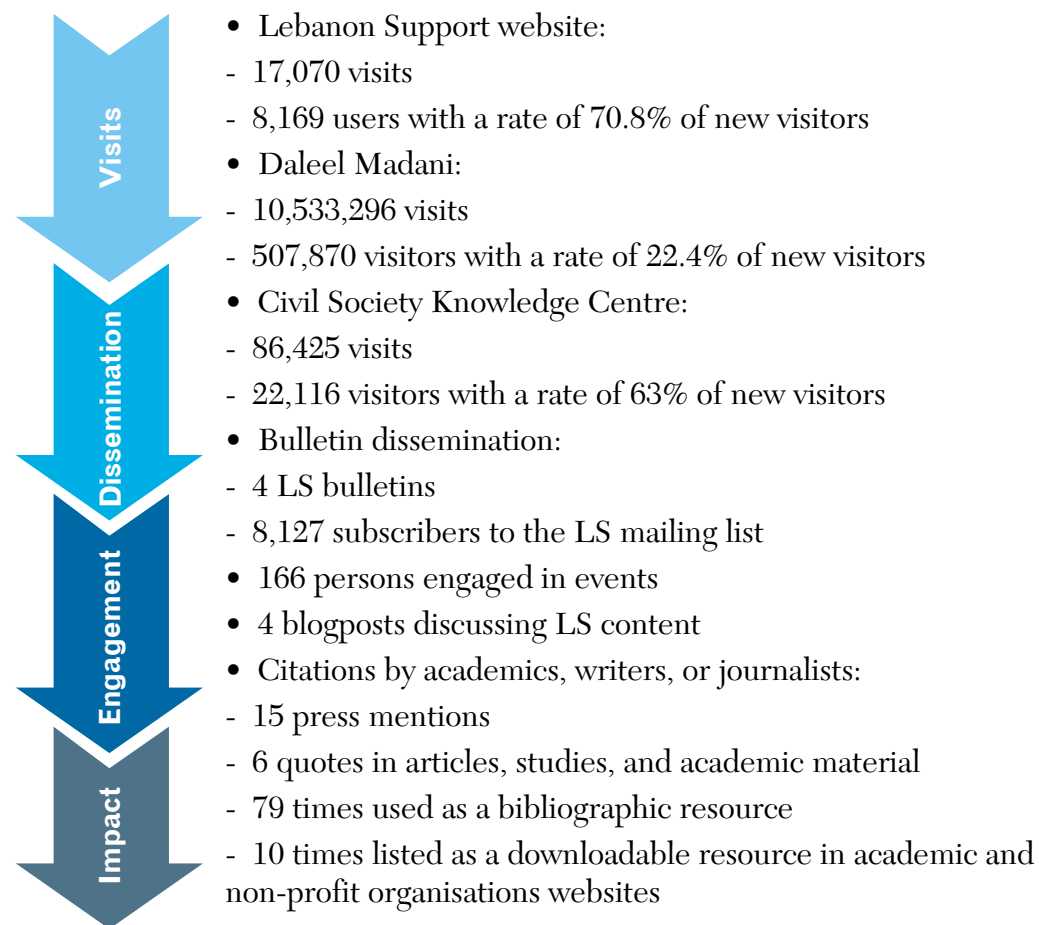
Visits

Dissemination

Engagement

Impact

• Lebanon Support website:
- 17,070 visits
- 8,169 users with a rate of 70.8% of new visitors
• Daleel Madani:
- 10,533,296 visits
- 507,870 visitors with a rate of 22.4% of new visitors
• Civil Society Knowledge Centre:
- 86,425 visits
- 22,116 visitors with a rate of 63% of new visitors
• Bulletin dissemination:
- 4 LS bulletins
- 8,127 subscribers to the LS mailing list
• 166 persons engaged in events
• 4 blogposts discussing LS content
• Citations by academics, writers, or journalists:
- 15 press mentions
- 6 quotes in articles, studies, and academic material
- 79 times used as a bibliographic resource
- 10 times listed as a downloadable resource in academic and non-profit organisations websites